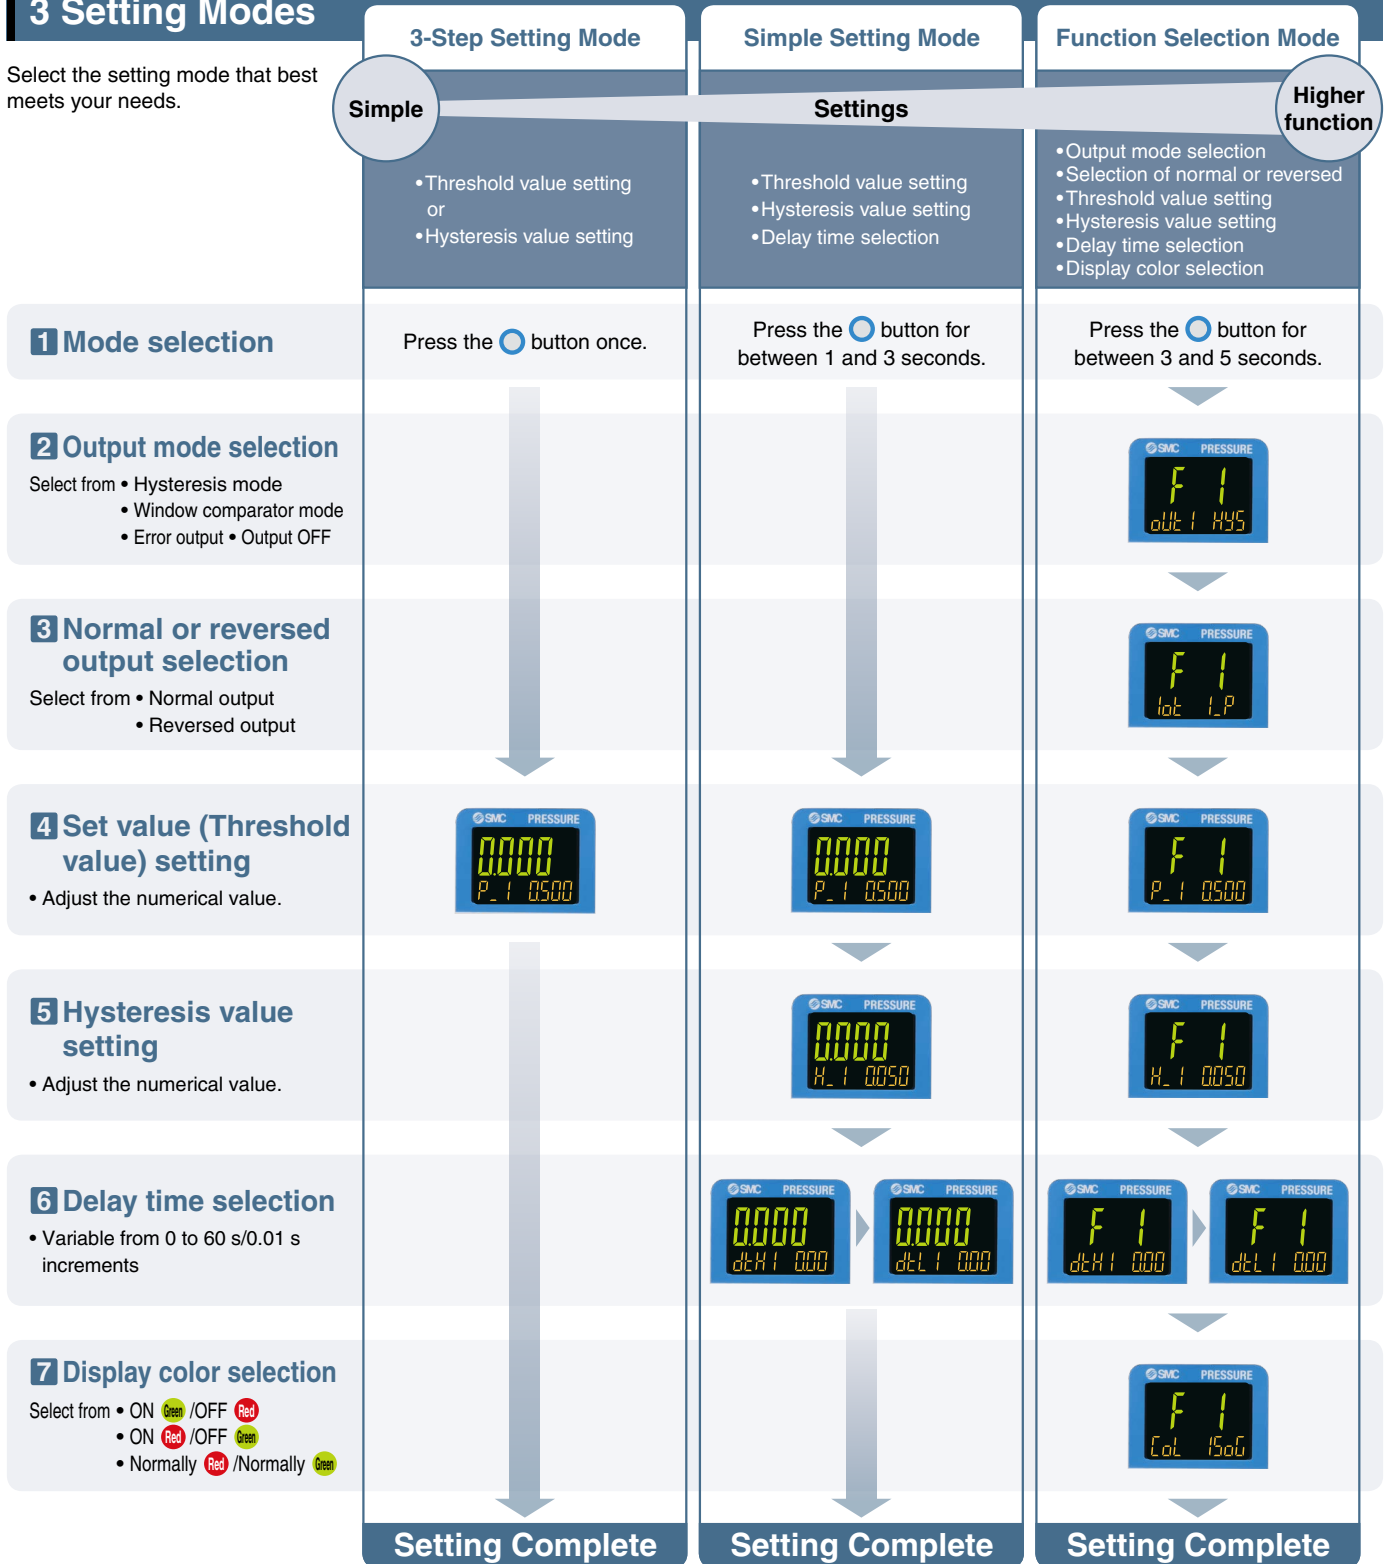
3 Setting Modes

Select the setting mode that best meets your needs.

3-Step Setting Mode

Simple Setting Mode

Function Selection Mode

Simple

Settings

Higher function

•Threshold value setting or •Hysteresis value setting

•Threshold value setting
•Hysteresis value setting
•Delay time selection

•Output mode selection
•Selection of normal or reversed
•Threshold value setting
•Hysteresis value setting
•Delay time selection
•Display color selection

1 Mode selection

Press the button once.

Press the button for between 1 and 3 seconds.

Press the button for between 3 and 5 seconds.

2 Output mode selection

Select from • Hysteresis mode
• Window comparator mode
• Error output • Output OFF

SMC PRESSURE
F 1
oUt1 HYS

3 Normal or reversed output selection

Select from • Normal output
• Reversed output

SMC PRESSURE
F 1
1ot 1_P

4 Set value (Threshold value) setting

• Adjust the numerical value.

SMC PRESSURE
0.000
P_1 0.500

SMC PRESSURE
0.000
P_1 0.500

SMC PRESSURE
F 1
P_1 0.500

5 Hysteresis value setting

• Adjust the numerical value.

SMC PRESSURE
0.000
H_1 0.050

SMC PRESSURE
F 1
H_1 0.050

6 Delay time selection

• Variable from 0 to 60 s/0.01 s increments

SMC PRESSURE
0.000
dtH1 0.00

SMC PRESSURE
0.000
dtL1 0.00

SMC PRESSURE
F 1
dtH1 0.00

SMC PRESSURE
F 1
dtL1 0.00

7 Display color selection

Select from • ON Green /OFF Red
• ON Red /OFF Green
• Normally Red /Normally Green

SMC PRESSURE
F 1
CoL 1SoG

Setting Complete

Setting Complete

Setting Complete